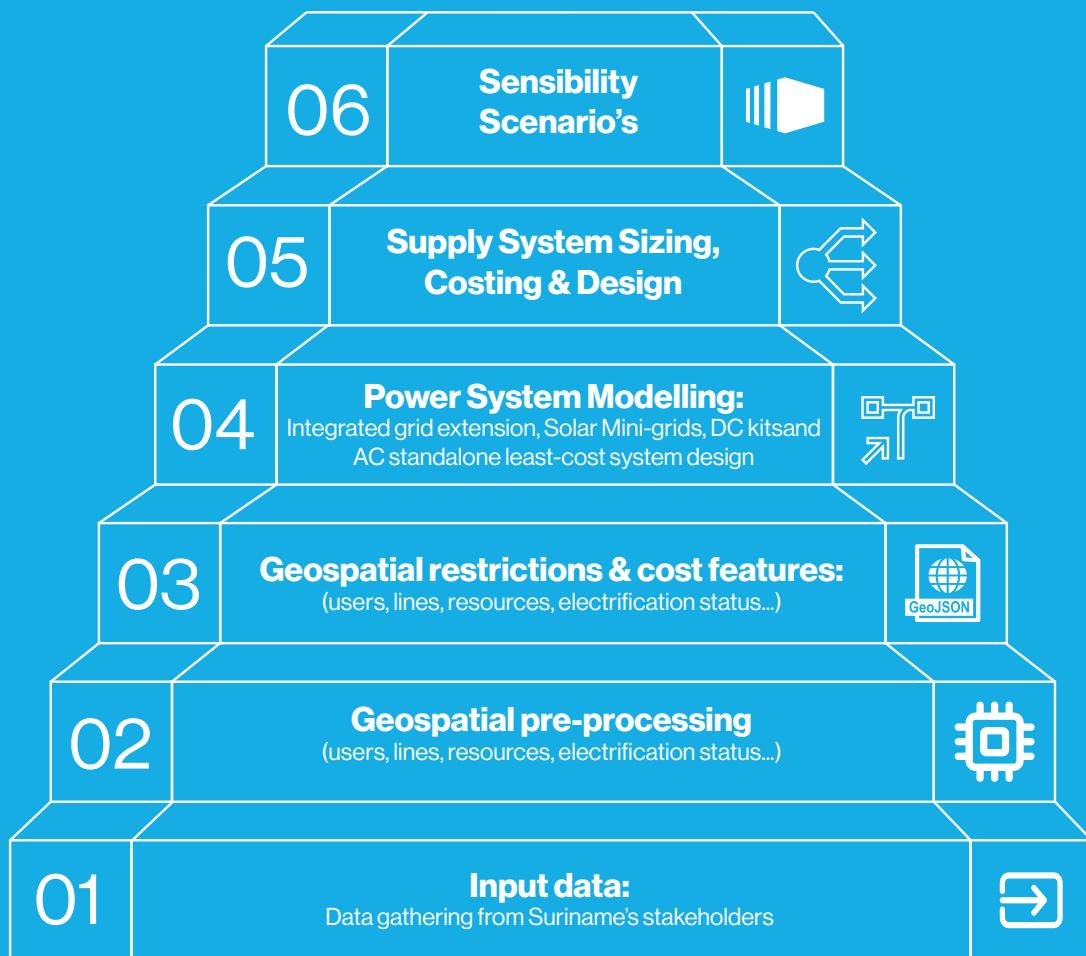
06
Sensibility Scenario's

05
Supply System Sizing, Costing & Design

04
Power System Modelling:
Integrated grid extension, Solar Mini-grids, DC kitsand AC standalone least-cost system design

03
Geospatial restrictions & cost features:
(users, lines, resources, electrification status...)
GeoJSON

02
Geospatial pre-processing
(users, lines, resources, electrification status...)

01
Input data:
Data gathering from Suriname's stakeholders